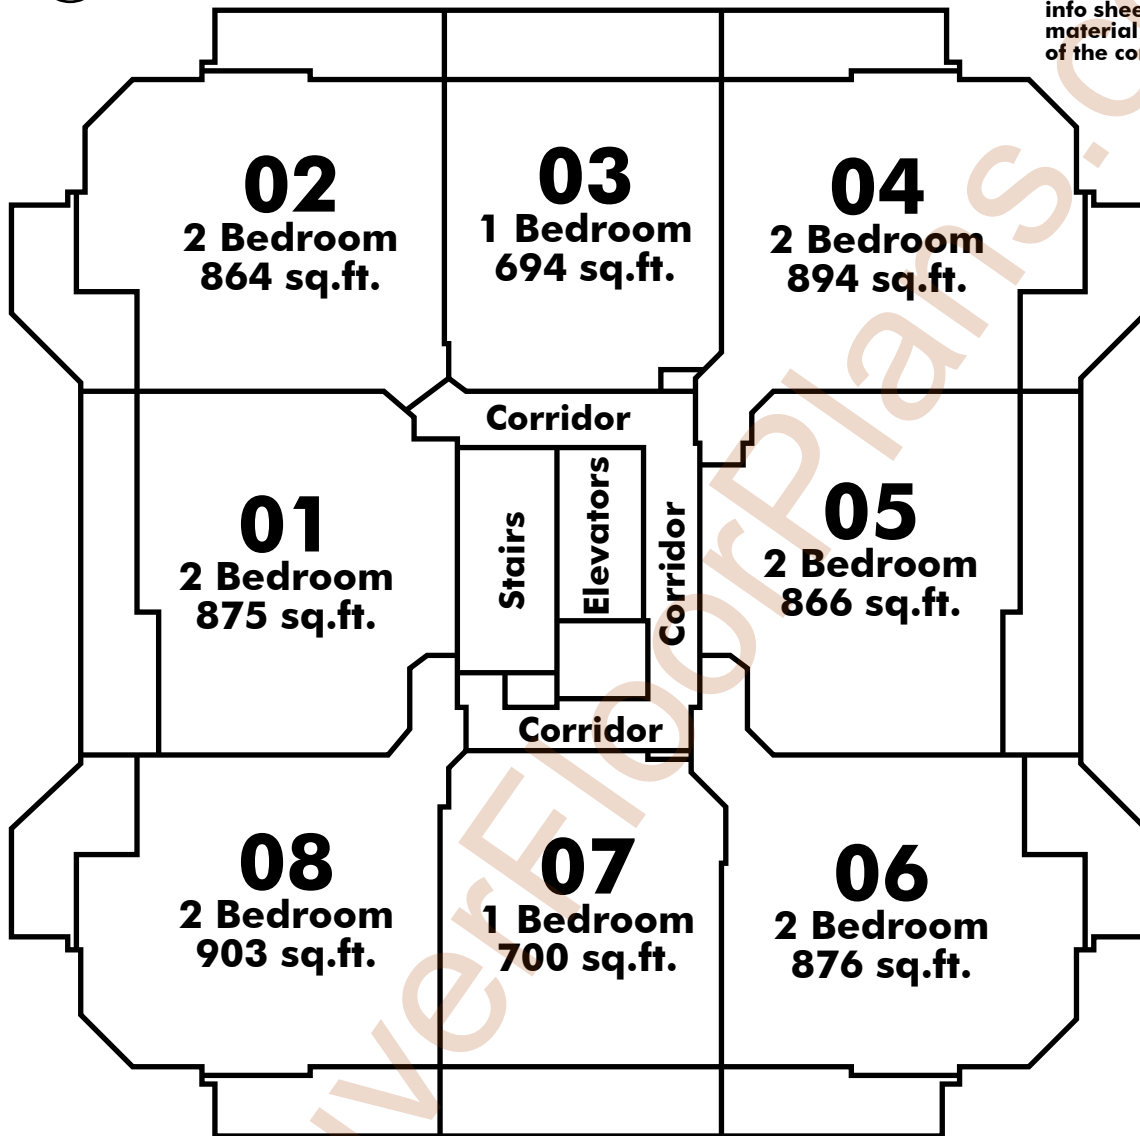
info shee
material
of the co

02
2 Bedroom
864 sq.ft.

03
1 Bedroom
694 sq.ft.

04
2 Bedroom
894 sq.ft.

Corridor

01
2 Bedroom
875 sq.ft.

Stairs

Elevators

Corridor

05
2 Bedroom
866 sq.ft.

Corridor

08
2 Bedroom
903 sq.ft.

07
1 Bedroom
700 sq.ft.

06
2 Bedroom
876 sq.ft.

VanFloorPlans.c